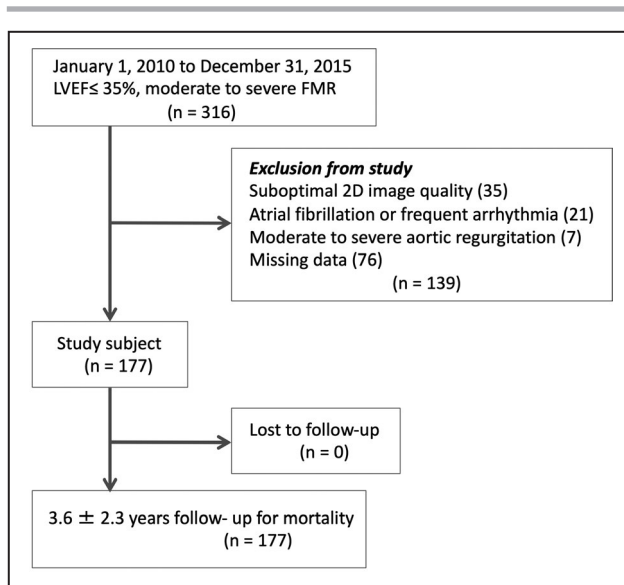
January 1, 2010 to December 31, 2015
LVEF≤ 35%, moderate to severe FMR
(n = 316)

***Exclusion from study***
Suboptimal 2D image quality (35)
Atrial fibrillation or frequent arrhythmia (21)
Moderate to severe aortic regurgitation (7)
Missing data (76)
(n = 139)

Study subject
(n = 177)

Lost to follow-up
(n = 0)

3.6 $\pm$ 2.3 years follow- up for mortality
(n = 177)